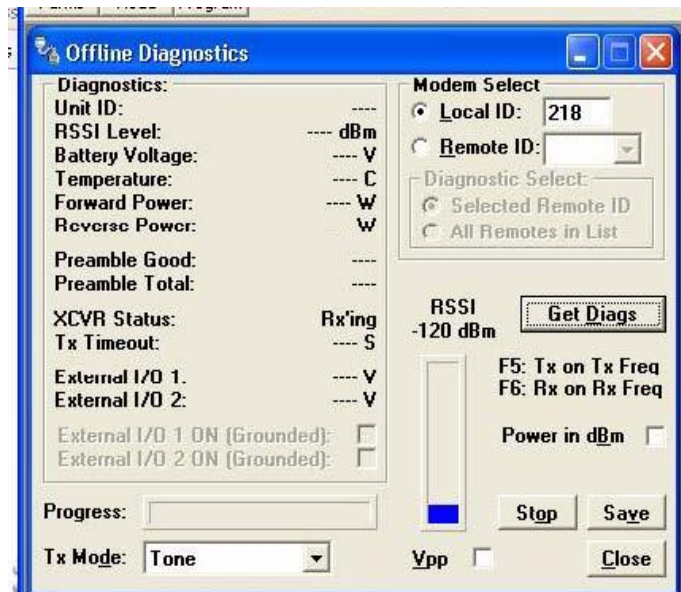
Offline Diagnostics

Diagnostics:
Unit ID: ----
RSSI Level: ---- dBm
Battery Voltage: ---- V
Temperature: ---- C
Forward Power: ---- W
Reverse Power: W
Preamble Good: ----
Preamble Total: ----
XCVR Status: Rx'ing
Tx Timeout: ---- S
External I/O 1. ---- V
External I/O 2: ---- V
External I/O 1 ON (Grounded):
External I/O 2 ON (Grounded):

Modem Select
Local ID: 218
Remote ID:
Diagnostic Select:
Selected Remote ID
All Remotes in List

RSSI
-120 dBm

Get Diags

F5: Tx on Tx Freq
F6: Rx on Rx Freq

Power in dBm

Progress:
Tx Mode: Tone
Vpp
Stop
Save
Close